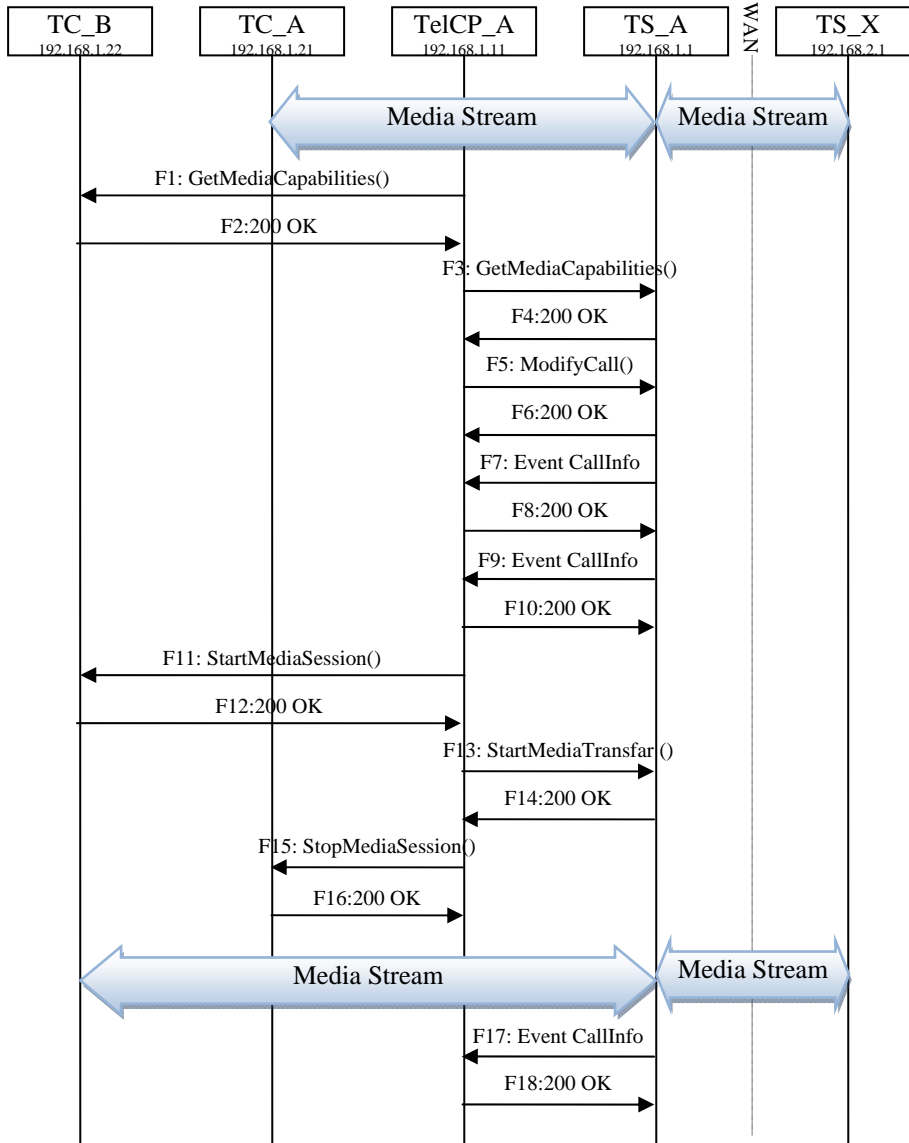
TC_B
192.168.1.22

TC_A
192.168.1.21

TelCP_A
192.168.1.11

TS_A
192.168.1.1

WAN

TS_X
192.168.2.1

Media Stream

Media Stream

F1: GetMediaCapabilities()

F2:200 OK

F3: GetMediaCapabilities()

F4:200 OK

F5: ModifyCall()

F6:200 OK

F7: Event CallInfo

F8:200 OK

F9: Event CallInfo

F10:200 OK

F11: StartMediaSession()

F12:200 OK

F13: StartMediaTransfar()

F14:200 OK

F15: StopMediaSession()

F16:200 OK

Media Stream

Media Stream

F17: Event CallInfo

F18:200 OK